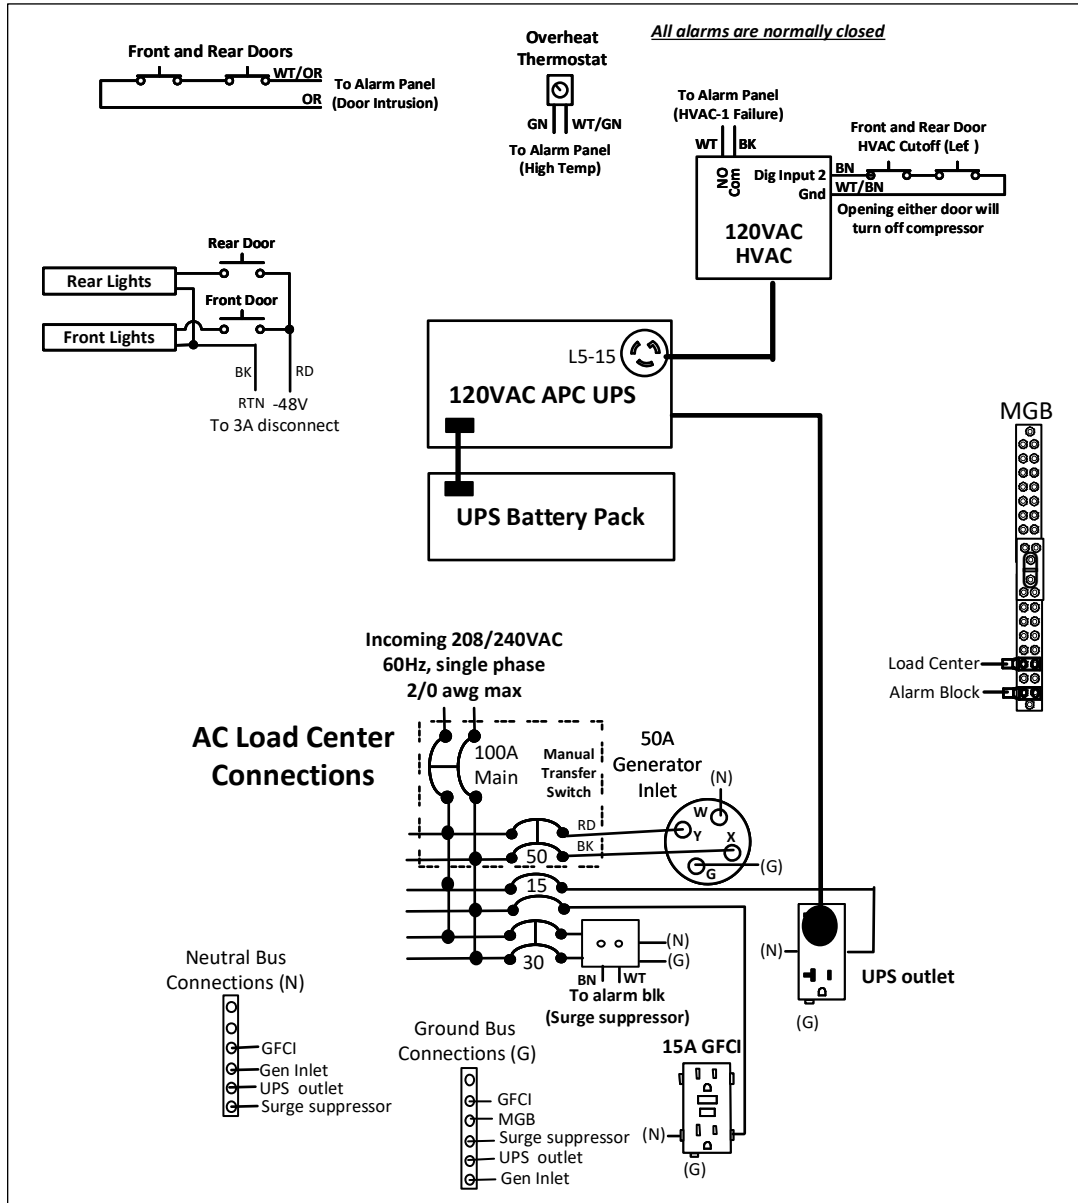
Front and Rear Doors
WT/OR
To Alarm Panel
OR
(Door Intrusion)

Overheat Thermostat
GN
WT/GN
To Alarm Panel
(High Temp)

All alarms are normally closed

To Alarm Panel
(HVAC-1 Failure)
WT
BK
NO
Com
Dig Input 2
Gnd
Front and Rear Door
HVAC Cutoff (Lef )
BN
WT/BN
Opening either door will turn off compressor
120VAC
HVAC

Rear Door
Rear Lights
Front Door
Front Lights
BK
RD
RTN
-48V
To 3A disconnect

L5-15
120VAC APC UPS

UPS Battery Pack

MGB
Load Center
Alarm Block

Incoming 208/240VAC
60Hz, single phase
2/0 awg max

AC Load Center Connections

100A
Main
Manual Transfer Switch
50A
Generator
Inlet
(N)
W
Y
X
G
(G)
RD
BK
50
15
30
(N)
(G)
BN
WT
To alarm blk
(Surge suppressor)

(N)
UPS outlet
(G)

Neutral Bus Connections (N)
GFCI
Gen Inlet
UPS outlet
Surge suppressor

Ground Bus Connections (G)
GFCI
MGB
Surge suppressor
UPS outlet
Gen Inlet

15A GFCI
(N)
(G)